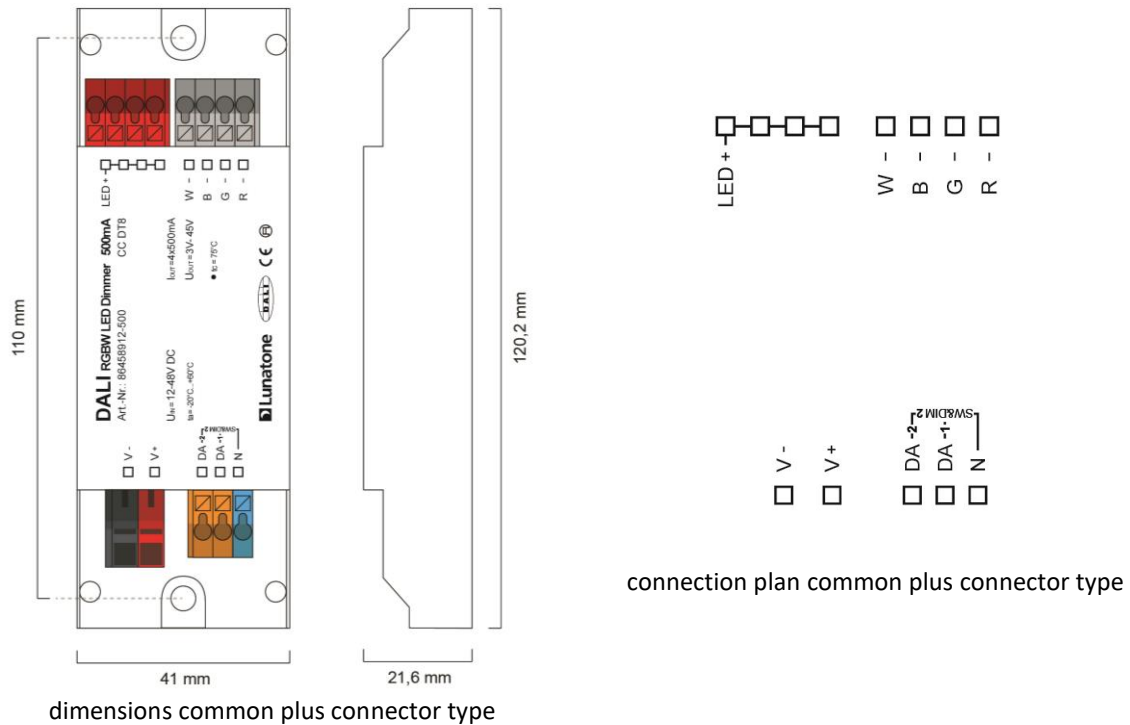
LED + W - B - G - R -

DALI RGBW LED Dimmer 500mA
Art.-Nr.: 86458912-500
CC DT8

$I_{OUT}$=4x500mA
$U_{OUT}$=3V-45V
tc = 75°C

$U_{IN}$=12-48V DC
ta= -20°C...+50°C

Lunatone

V - V + DA -2- DA -1- N SW&DIM 2

110 mm

120,2 mm

41 mm

21,6 mm

dimensions common plus connector type

LED + W - B - G - R -

V - V + DA -2- DA -1- N SW&DIM 2

connection plan common plus connector type